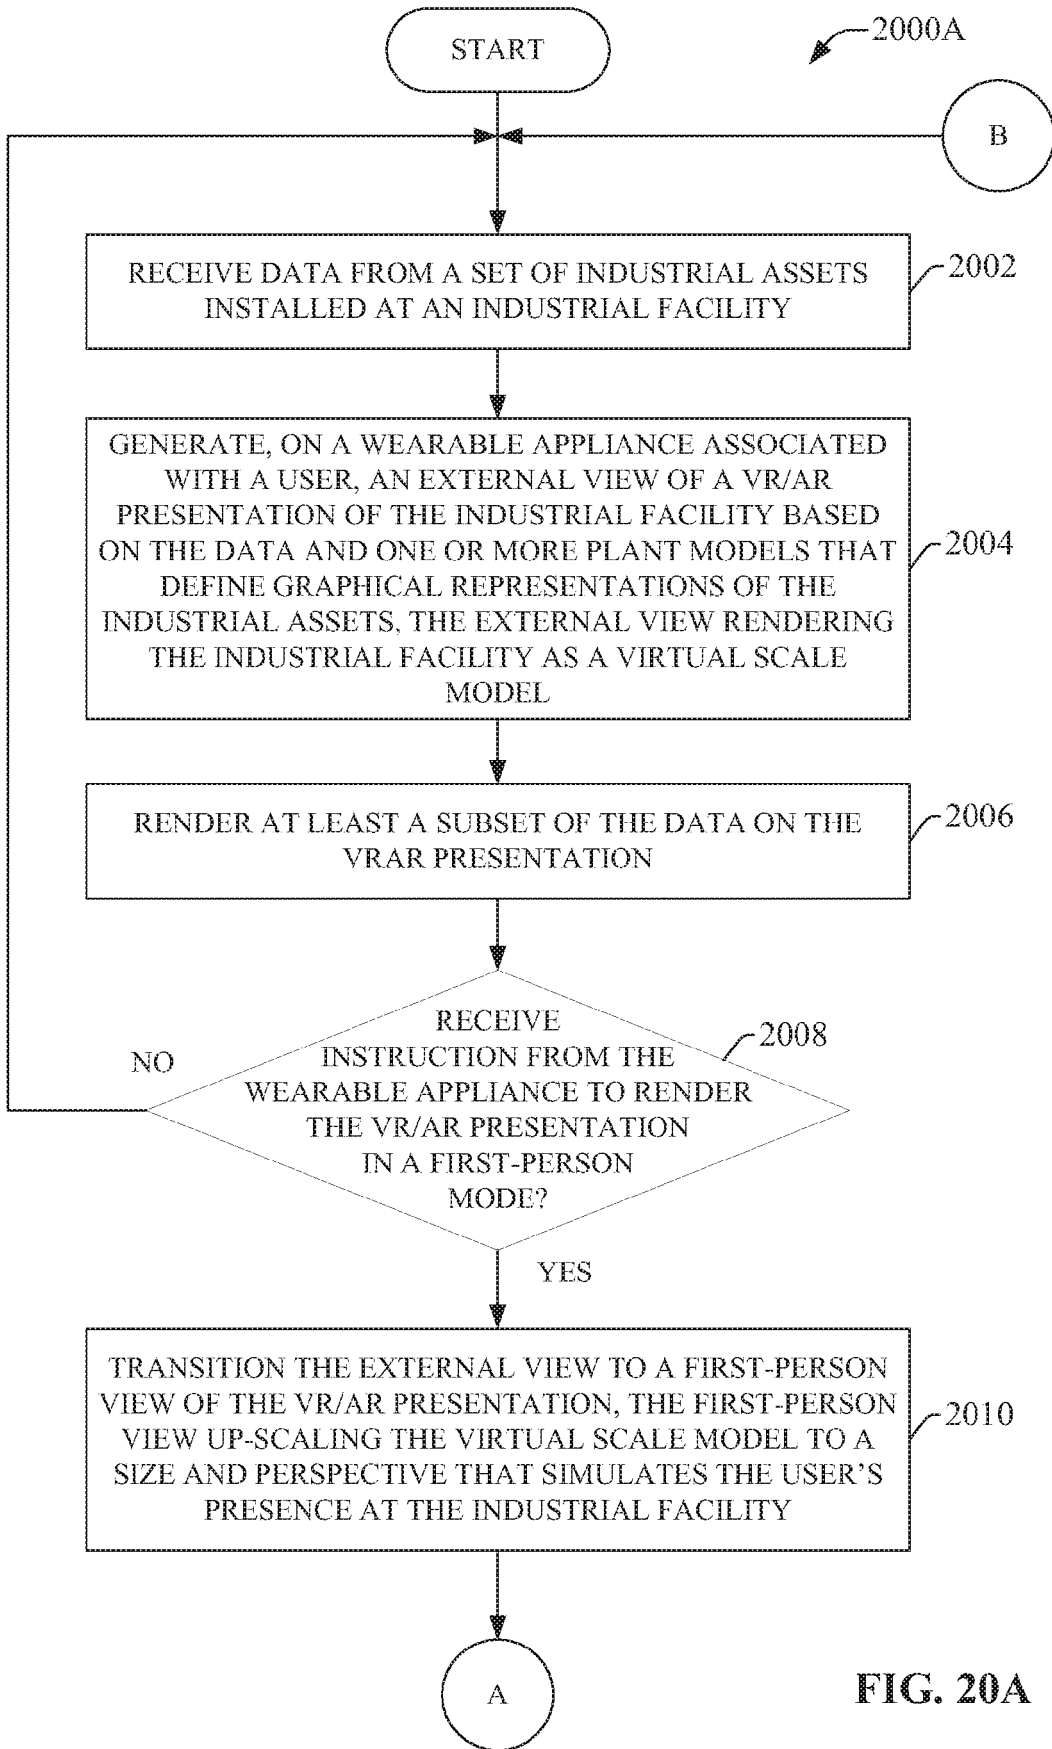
START

2000A

B

RECEIVE DATA FROM A SET OF INDUSTRIAL ASSETS INSTALLED AT AN INDUSTRIAL FACILITY

2002

GENERATE, ON A WEARABLE APPLIANCE ASSOCIATED WITH A USER, AN EXTERNAL VIEW OF A VR/AR PRESENTATION OF THE INDUSTRIAL FACILITY BASED ON THE DATA AND ONE OR MORE PLANT MODELS THAT DEFINE GRAPHICAL REPRESENTATIONS OF THE INDUSTRIAL ASSETS, THE EXTERNAL VIEW RENDERING THE INDUSTRIAL FACILITY AS A VIRTUAL SCALE MODEL

2004

RENDER AT LEAST A SUBSET OF THE DATA ON THE VRAR PRESENTATION

2006

RECEIVE INSTRUCTION FROM THE WEARABLE APPLIANCE TO RENDER THE VR/AR PRESENTATION IN A FIRST-PERSON MODE?

2008

NO

YES

TRANSITION THE EXTERNAL VIEW TO A FIRST-PERSON VIEW OF THE VR/AR PRESENTATION, THE FIRST-PERSON VIEW UP-SCALING THE VIRTUAL SCALE MODEL TO A SIZE AND PERSPECTIVE THAT SIMULATES THE USER'S PRESENCE AT THE INDUSTRIAL FACILITY

2010

A

FIG. 20A